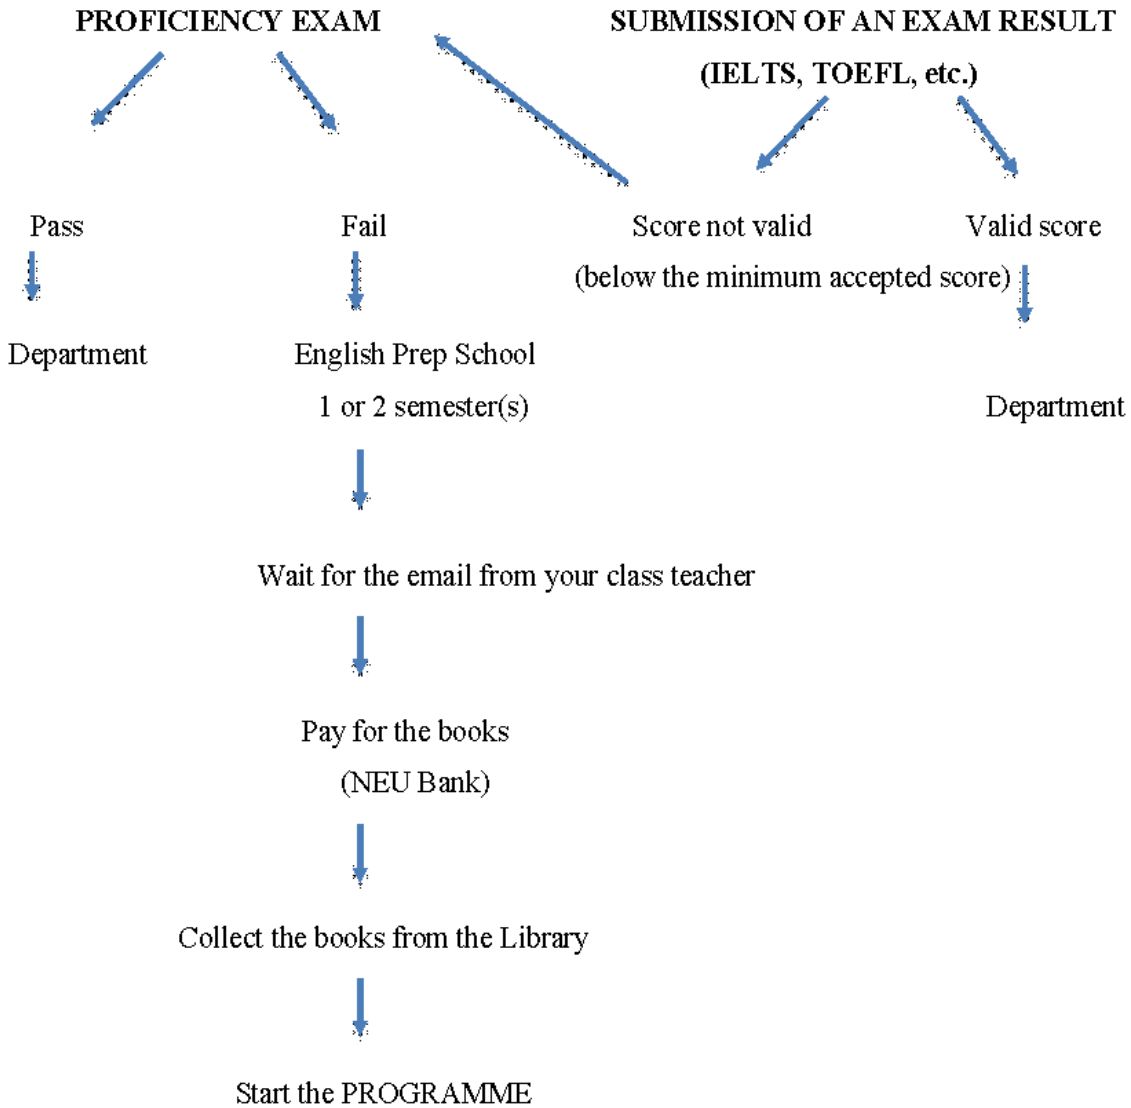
PROFICIENCY EXAM

SUBMISSION OF AN EXAM RESULT

(IELTS, TOEFL, etc.)

Pass

Fail

Score not valid

Valid score

(below the minimum accepted score)

Department

English Prep School

1 or 2 semester(s)

Department

Wait for the email from your class teacher

Pay for the books

(NEU Bank)

Collect the books from the Library

Start the PROGRAMME